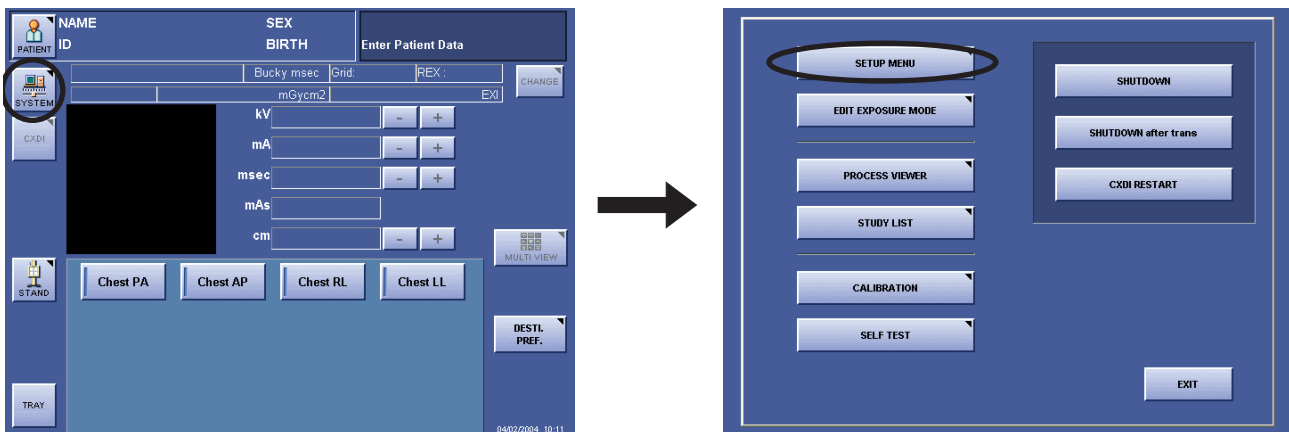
PATIENT
NAME
ID
SEX
BIRTH
Enter Patient Data
SYSTEM
Bucky msec
Grid:
REX :
CHANGE
mGycm2
EXI
CXDI
kV
-
+
mA
-
+
msec
-
+
mAs
cm
-
+
MULTI VIEW
STAND
Chest PA
Chest AP
Chest RL
Chest LL
DESTI. PREF.
TRAY
04/02/2004 10:11

SETUP MENU
EDIT EXPOSURE MODE
PROCESS VIEWER
STUDY LIST
CALIBRATION
SELF TEST
SHUTDOWN
SHUTDOWN after trans
CXDI RESTART
EXIT